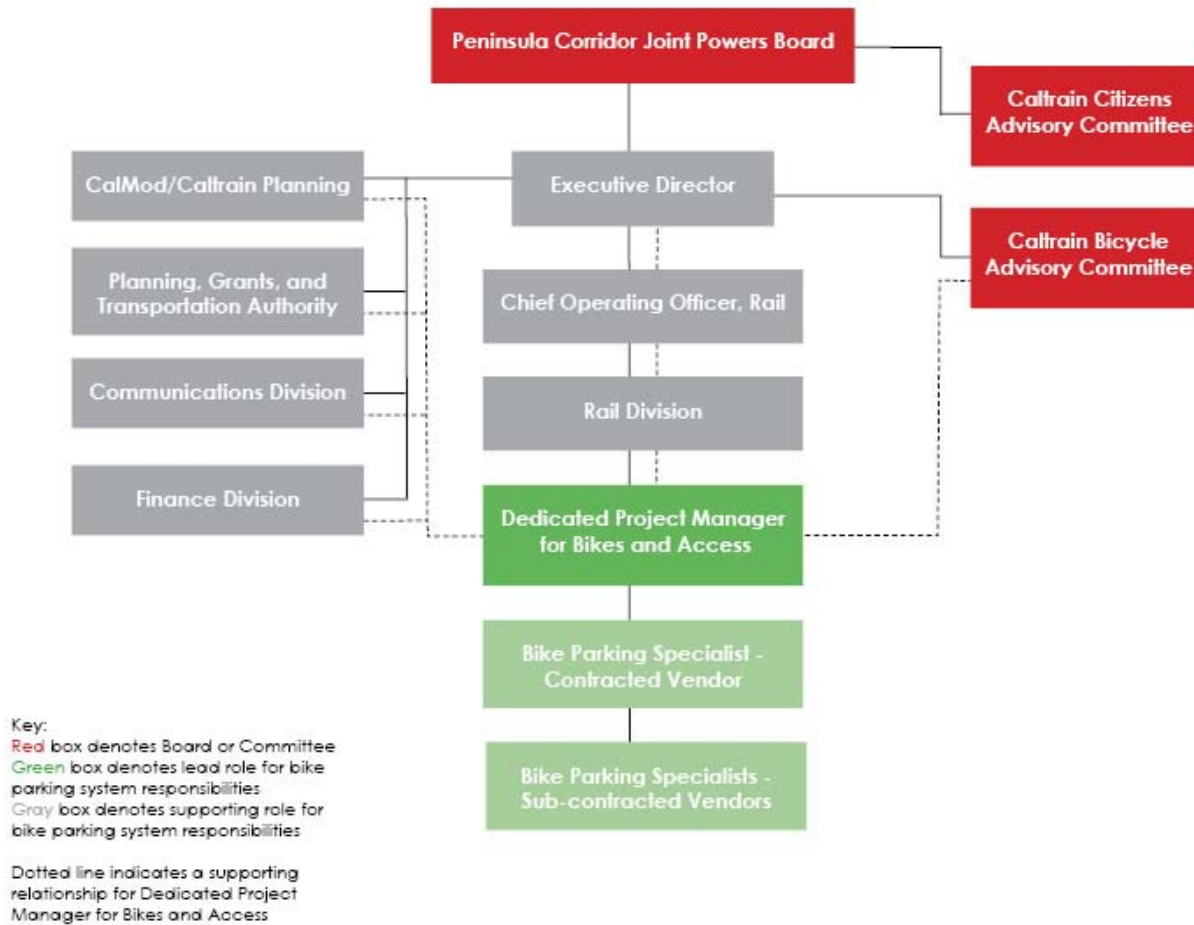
Peninsula Corridor Joint Powers Board

Caltrain Citizens Advisory Committee

CalMod/Caltrain Planning

Executive Director

Caltrain Bicycle Advisory Committee

Planning, Grants, and Transportation Authority

Chief Operating Officer, Rail

Communications Division

Rail Division

Finance Division

Dedicated Project Manager for Bikes and Access

Bike Parking Specialist - Contracted Vendor

Bike Parking Specialists - Sub-contracted Vendors

Key:
Red box denotes Board or Committee
Green box denotes lead role for bike parking system responsibilities
Gray box denotes supporting role for bike parking system responsibilities

Dotted line indicates a supporting relationship for Dedicated Project Manager for Bikes and Access